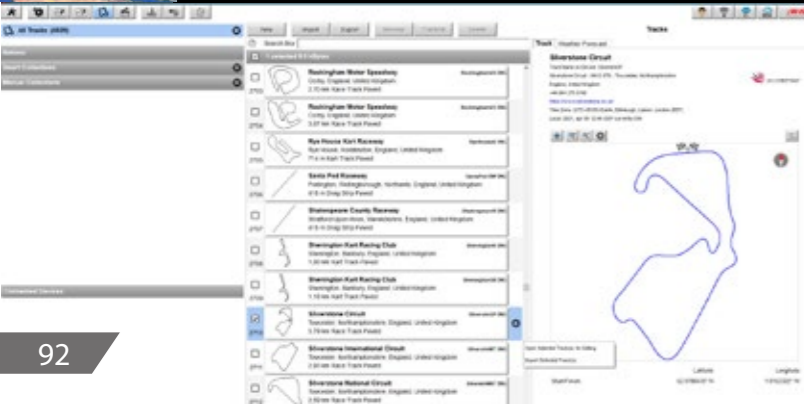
All Tracks (4639)

Dataset
Smart Collections
Manual Collections

Connected Devices

92

New | Import | Export

Search Box

Rockingham Motor Speedway
Corby, England, United Kingdom
2.73 km Race Track Paved

Rockingham Motor Speedway
Corby, England, United Kingdom
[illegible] km Race Track Paved

Rye House Kart Raceway
Rye House, Hoddesdon, England, United Kingdom
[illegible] m Kart Track Paved

Santa Pod Raceway
Podington, Wellingborough, Northants, England, United Kingdom
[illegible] m Drag Strip Paved

Shakespeare County Raceway
Stratford-upon-Avon, Warwickshire, England, United Kingdom
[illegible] m Drag Strip Paved

Shenington Kart Racing Club
Shenington, Banbury, England, United Kingdom
1.30 km Kart Track Paved

Shenington Kart Racing Club
Shenington, Banbury, England, United Kingdom
1.10 km Kart Track Paved

Silverstone Circuit
Towcester, Northamptonshire, England, United Kingdom
5.79 km Race Track Paved

Silverstone International Circuit
Towcester, Northamptonshire, England, United Kingdom
2.90 km Race Track Paved

Silverstone National Circuit
Towcester, Northamptonshire, England, United Kingdom
2.59 km Race Track Paved

Open Selected Tracks for Editing
Export Selected Tracks

Tracks

Track | Weather Forecast

Silverstone Circuit

Latitude | Longitude
Start/Finish